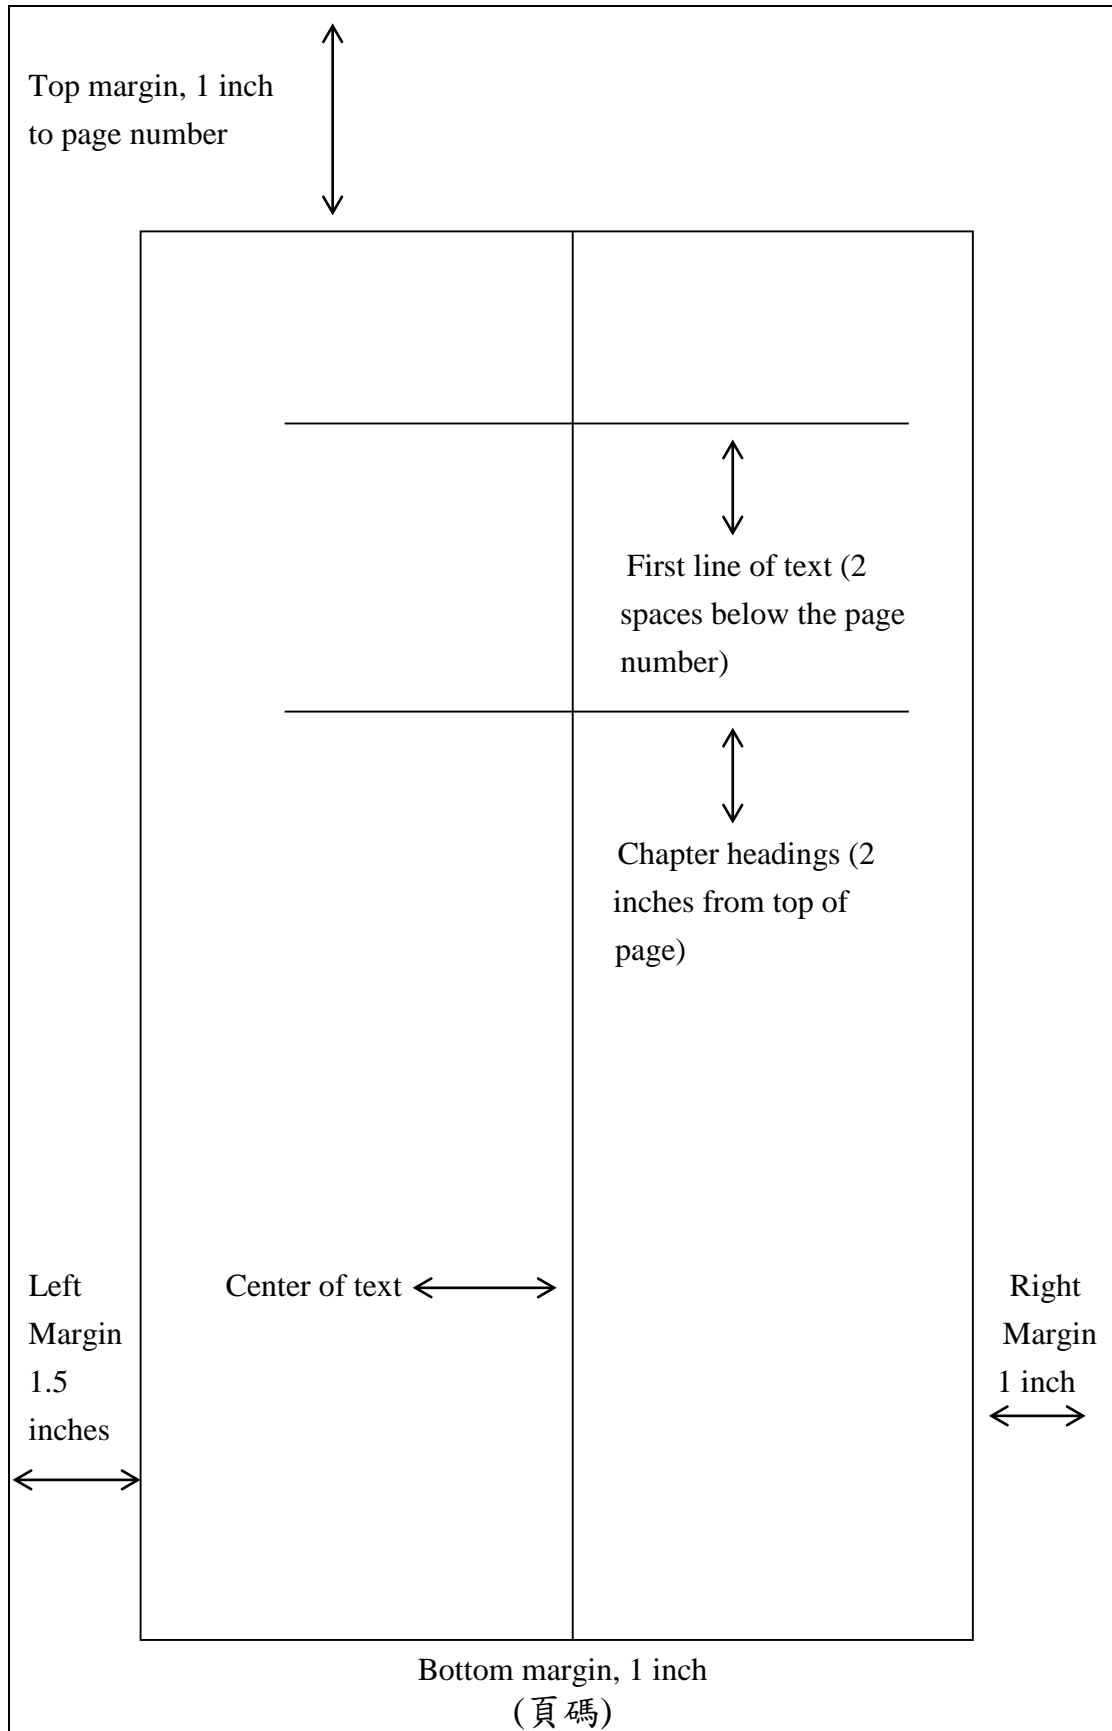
Top margin, 1 inch to page number

First line of text (2 spaces below the page number)

Chapter headings (2 inches from top of page)

Left Margin 1.5 inches

Center of text

Right Margin 1 inch

Bottom margin, 1 inch
(頁碼)